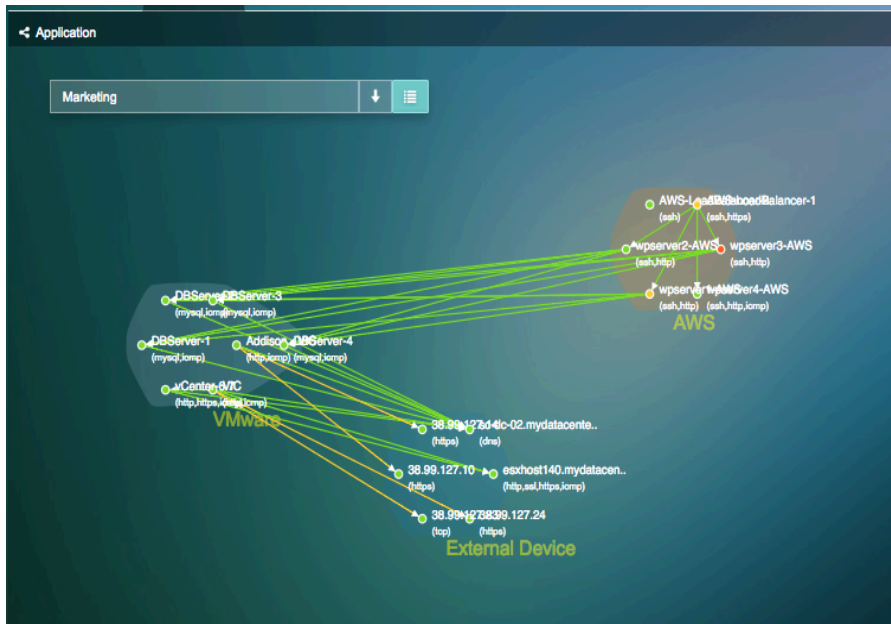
Application

Marketing

AWS-LoadBalancer-1
(ssh) (ssh,https)
wpserver2-AWS wpserver3-AWS
(ssh,http) (ssh,http)
wpserver-AWS wpserver4-AWS
(ssh,http) (ssh,http,icmp)
AWS

DBServer-2 DBServer-3
(mysql,icmp) (mysql,icmp)
DBServer-1 Addison DBServer-4
(mysql,icmp) (http,icmp) (mysql,icmp)
vCenter-6-VC
(http,https,icmp)
VMware

38.99.127.4 dc-02.mydatacente..
(https) (dns)
38.99.127.10 esxhost140.mydatacen..
(https) (http,ssl,https,icmp)
38.99.127.23 38.99.127.24
(tcp) (https)
External Device